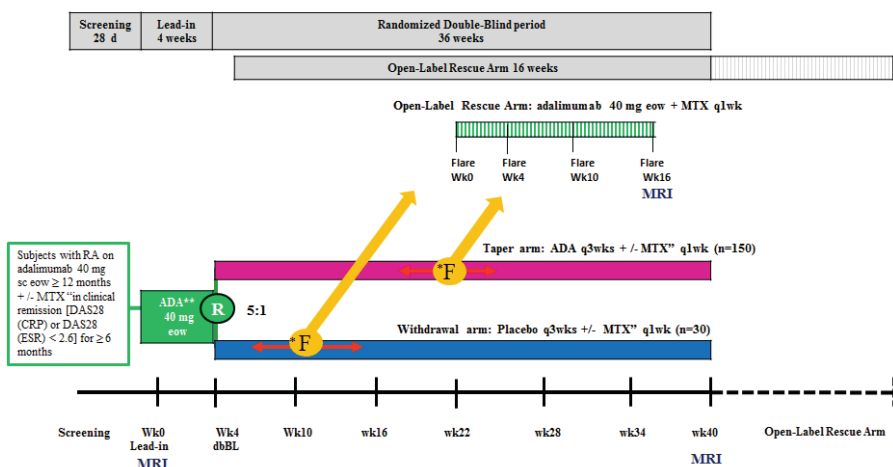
| Screening 28 d | Lead-in 4 weeks | Randomized Double-Blind period 36 weeks |
|---|---|---|

Open-Label Rescue Arm 16 weeks

Open-Label Rescue Arm: adalimumab 40 mg eow + MTX q1wk

Flare Wk0

Flare Wk4

Flare Wk10

Flare Wk16

MRI

Subjects with RA on adalimumab 40 mg sc eow ≥ 12 months + /- MTX "in clinical remission [DAS28 (CRP) or DAS28 (ESR) < 2.6] for ≥ 6 months

ADA** 40 mg eow

R

5:1

Taper arm: ADA q3wks + /- MTX" q1wk (n=150)

*F

Withdrawal arm: Placebo q3wks +/- MTX" q1wk (n=30)

*F

Screening

Wk0 Lead-in MRI

Wk4 dbBL

Wk10

wk16

wk22

wk28

wk34

wk40 MRI

Open-Label Rescue Arm